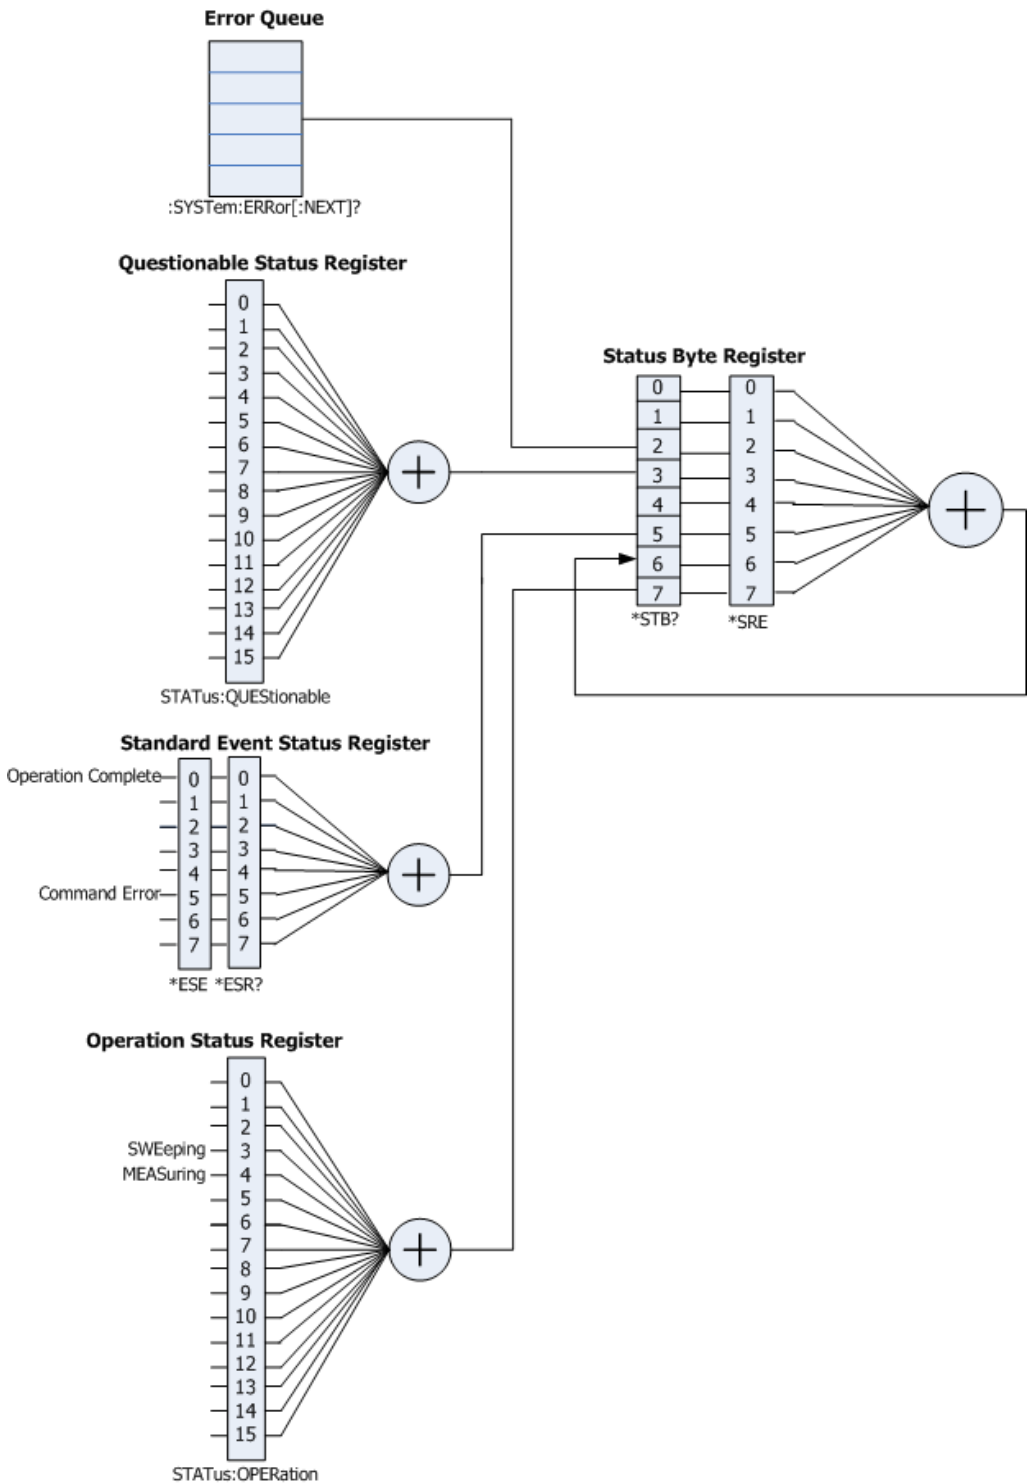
Error Queue

:SYSTem:ERRor[:NEXT]?

Questionable Status Register

0
1
2
3
4
5
6
7
8
9
10
11
12
13
14
15

STATus:QUEStionable

Status Byte Register

| 0 | 0 |
|---|---|
| 1 | 1 |
| 2 | 2 |
| 3 | 3 |
| 4 | 4 |
| 5 | 5 |
| 6 | 6 |
| 7 | 7 |

*STB? *SRE

Standard Event Status Register

Operation Complete

Command Error

| 0 | 0 |
|---|---|
| 1 | 1 |
| 2 | 2 |
| 3 | 3 |
| 4 | 4 |
| 5 | 5 |
| 6 | 6 |
| 7 | 7 |

*ESE *ESR?

Operation Status Register

SWEeping
MEASuring

0
1
2
3
4
5
6
7
8
9
10
11
12
13
14
15

STATus:OPERation